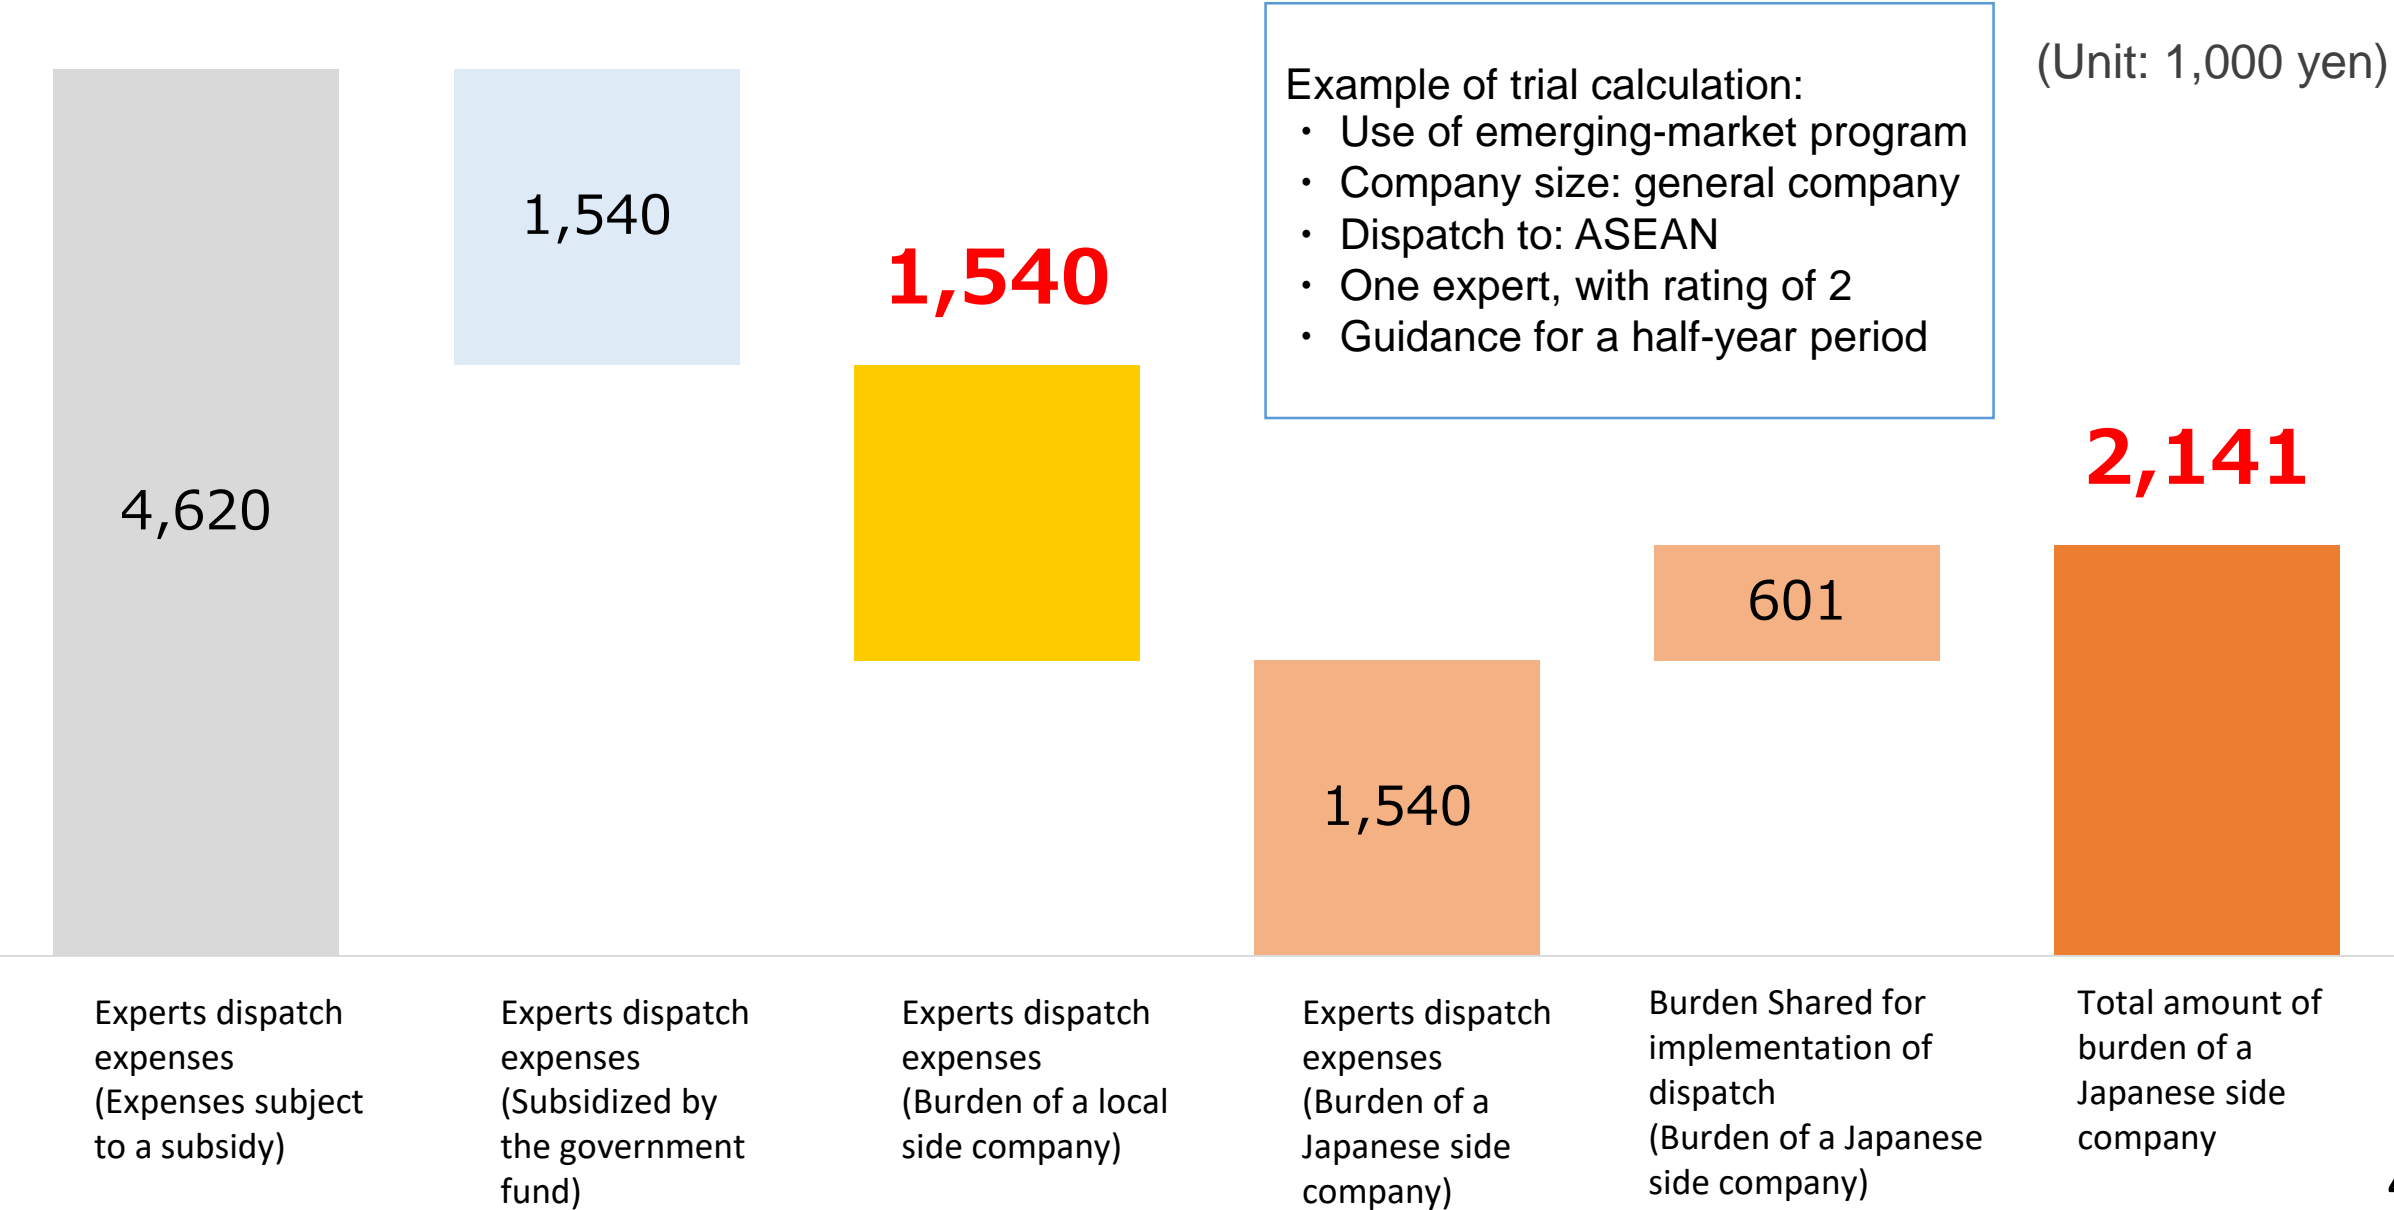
Example of trial calculation:
・ Use of emerging-market program
・ Company size: general company
・ Dispatch to: ASEAN
・ One expert, with rating of 2
・ Guidance for a half-year period

(Unit: 1,000 yen)

4,620

1,540

1,540

1,540

601

2,141

Experts dispatch expenses (Expenses subject to a subsidy)

Experts dispatch expenses (Subsidized by the government fund)

Experts dispatch expenses (Burden of a local side company)

Experts dispatch expenses (Burden of a Japanese side company)

Burden Shared for implementation of dispatch (Burden of a Japanese side company)

Total amount of burden of a Japanese side company